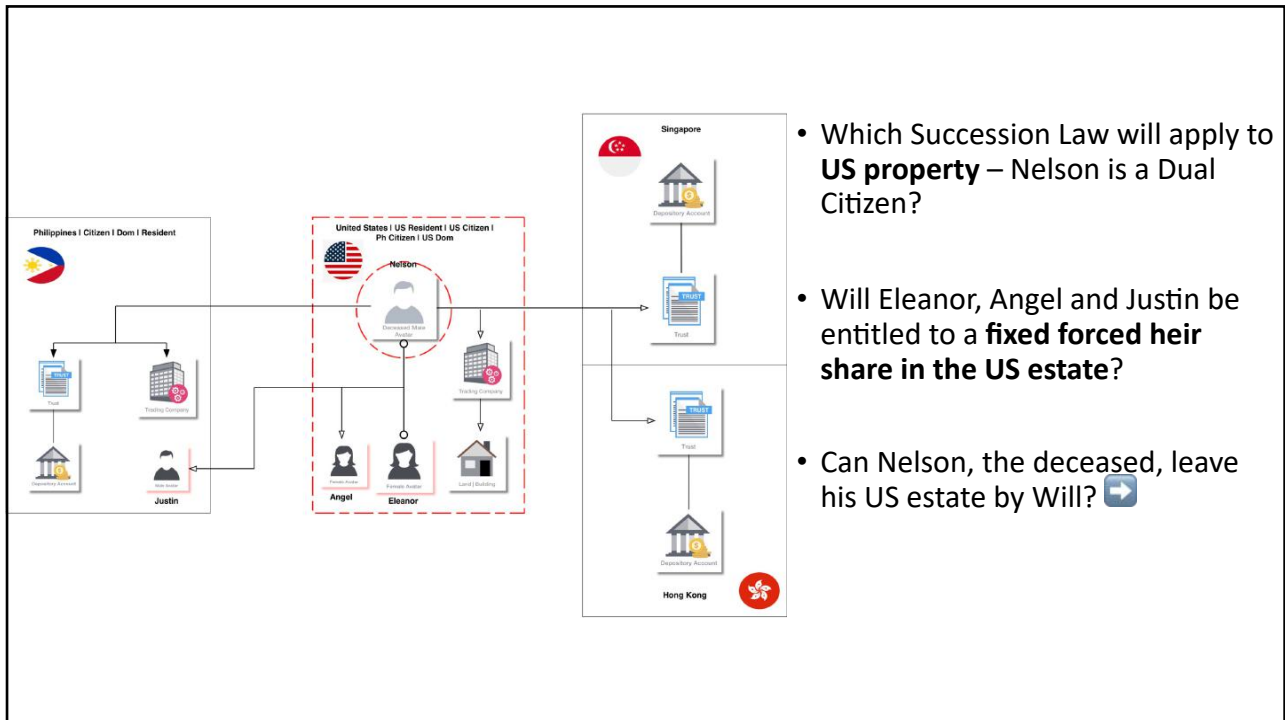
Philippines I Citizen I Dom I Resident

TRUST

Trust

Trading Company

Depository Account

Male Avatar

Justin

United States I US Resident I US Citizen I Ph Citizen I US Dom

Nelson

Deceased Male Avatar

Trading Company

Female Avatar

Angel

Female Avatar

Eleanor

Land | Building

Singapore

Depository Account

TRUST

Trust

TRUST

Trust

Depository Account

Hong Kong

• Which Succession Law will apply to **US property** – Nelson is a Dual Citizen?

• Will Eleanor, Angel and Justin be entitled to a **fixed forced heir share in the US estate**?

• Can Nelson, the deceased, leave his US estate by Will?